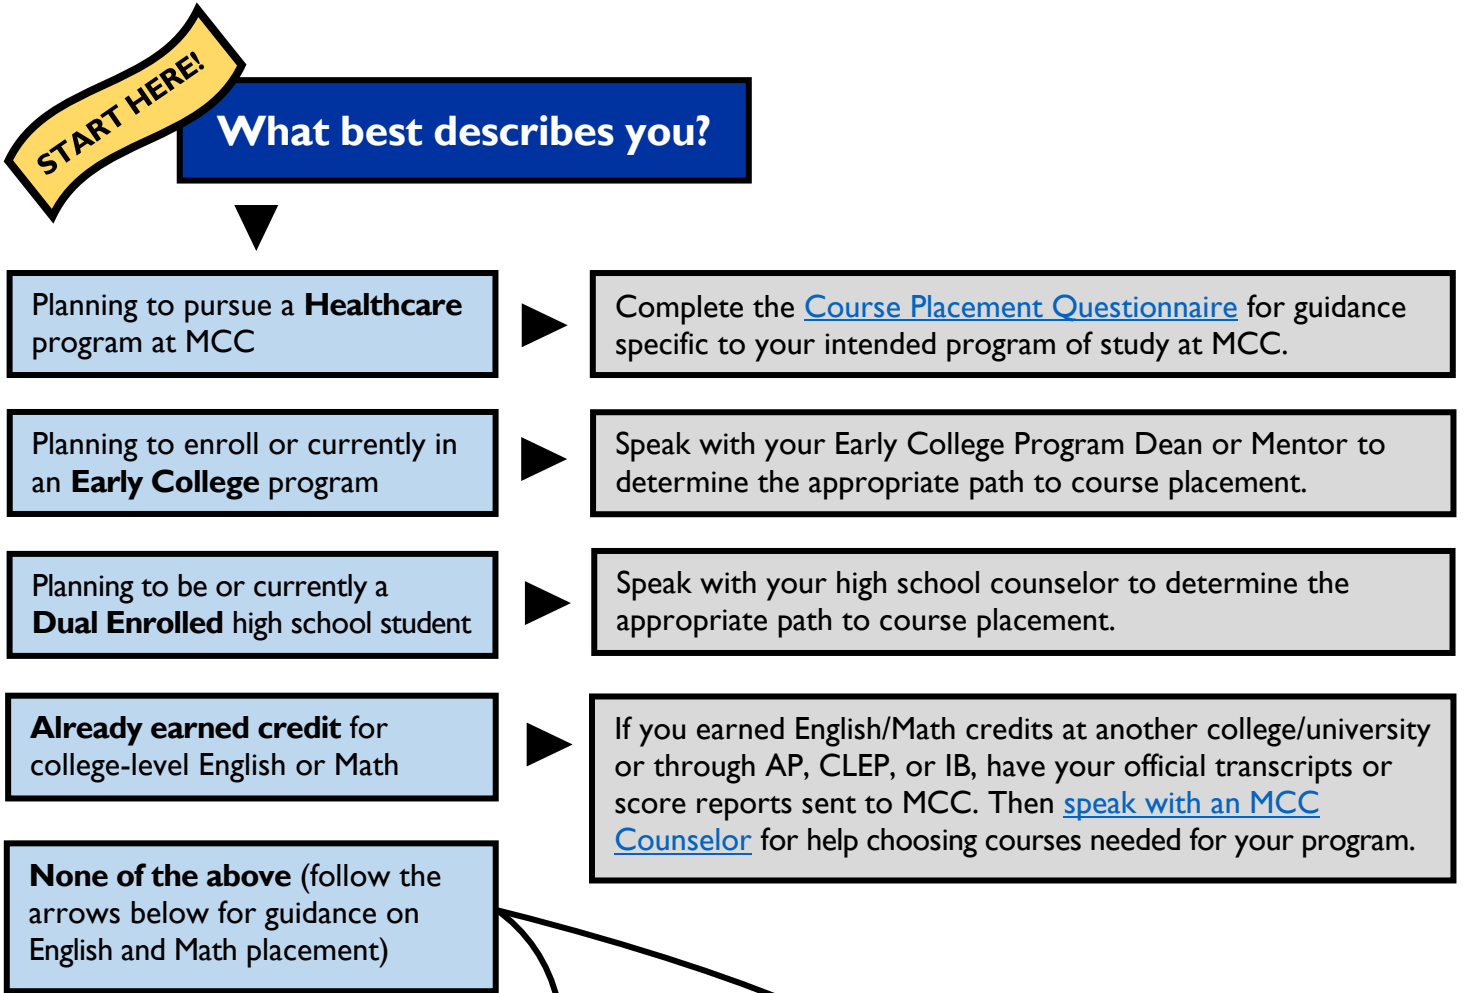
START HERE!

What best describes you?

Planning to pursue a Healthcare program at MCC

Complete the Course Placement Questionnaire for guidance specific to your intended program of study at MCC.

Planning to enroll or currently in an Early College program

Speak with your Early College Program Dean or Mentor to determine the appropriate path to course placement.

Planning to be or currently a Dual Enrolled high school student

Speak with your high school counselor to determine the appropriate path to course placement.

Already earned credit for college-level English or Math

If you earned English/Math credits at another college/university or through AP, CLEP, or IB, have your official transcripts or score reports sent to MCC. Then speak with an MCC Counselor for help choosing courses needed for your program.

None of the above (follow the arrows below for guidance on English and Math placement)